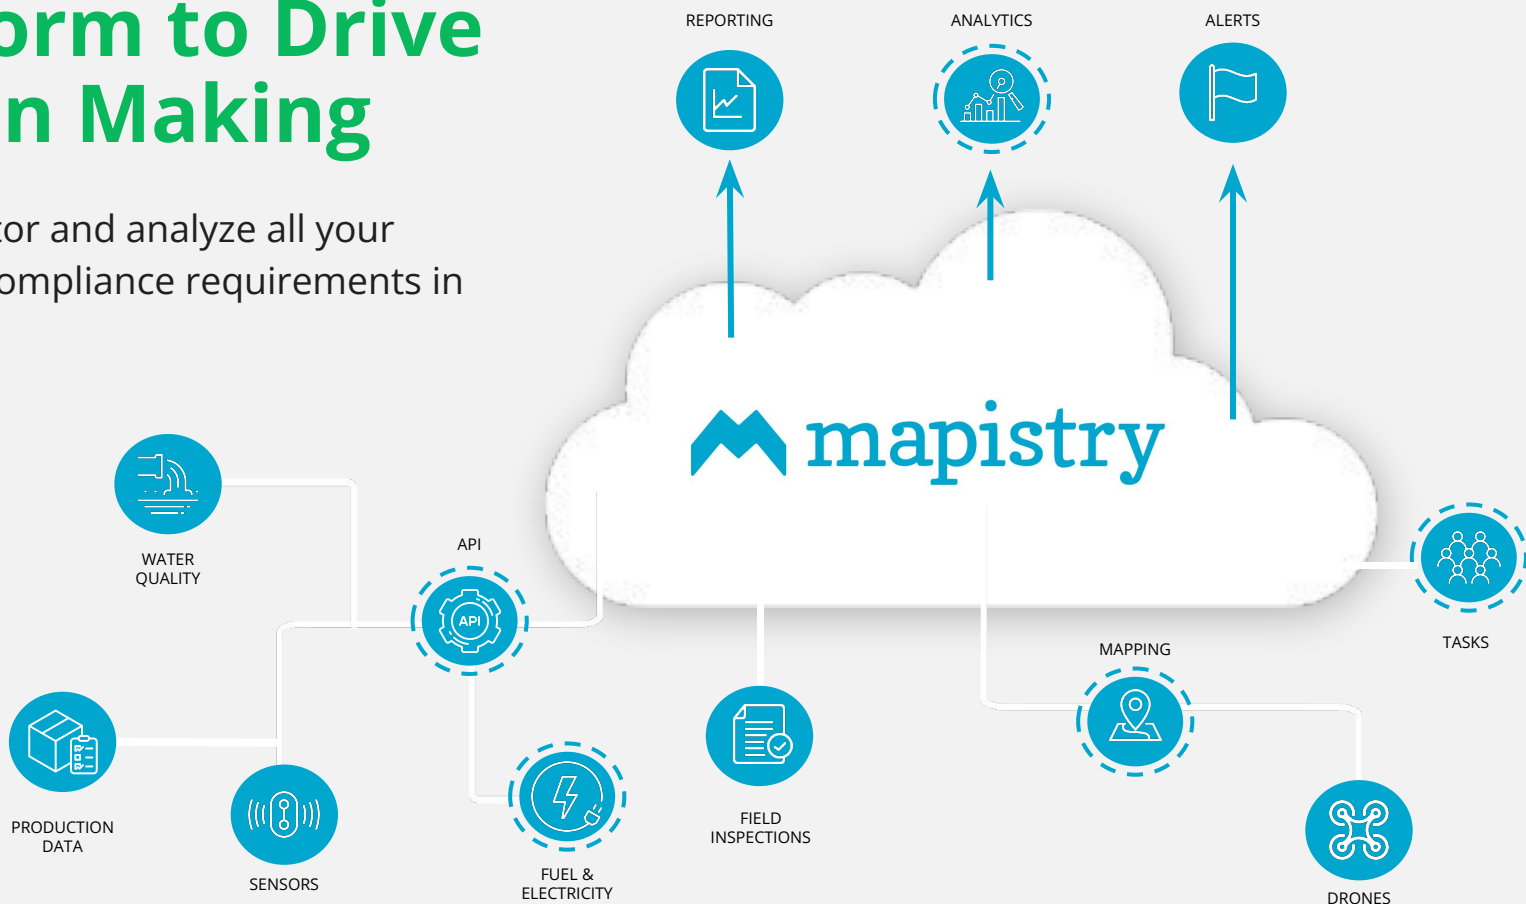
orm to Drive
n Making

tor and analyze all your
ompliance requirements in

REPORTING

ANALYTICS

ALERTS

mapistry

WATER QUALITY

API

API

PRODUCTION DATA

SENSORS

FUEL & ELECTRICITY

FIELD INSPECTIONS

MAPPING

TASKS

DRONES